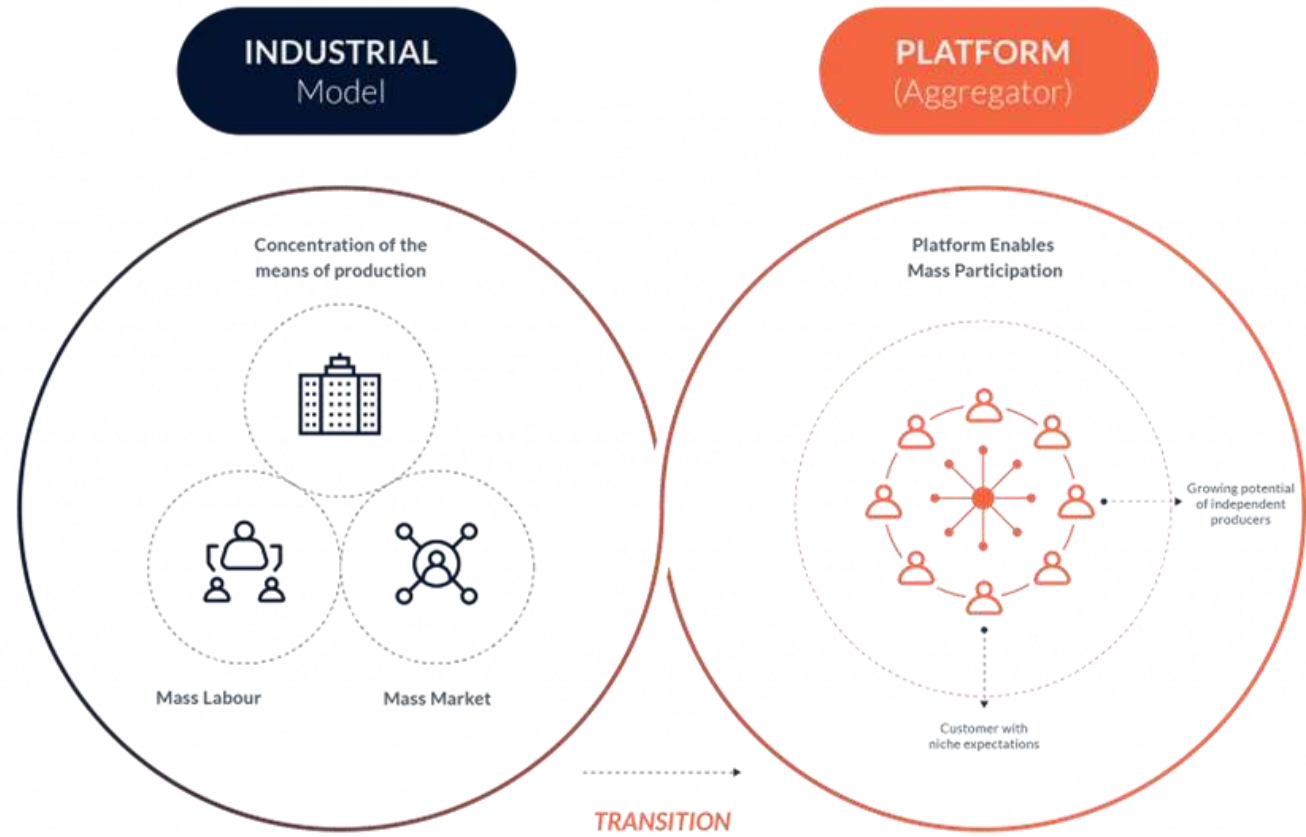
INDUSTRIAL
Model

PLATFORM
(Aggregator)

Concentration of the means of production

Mass Labour

Mass Market

Platform Enables Mass Participation

Growing potential of independent producers

Customer with niche expectations

TRANSITION